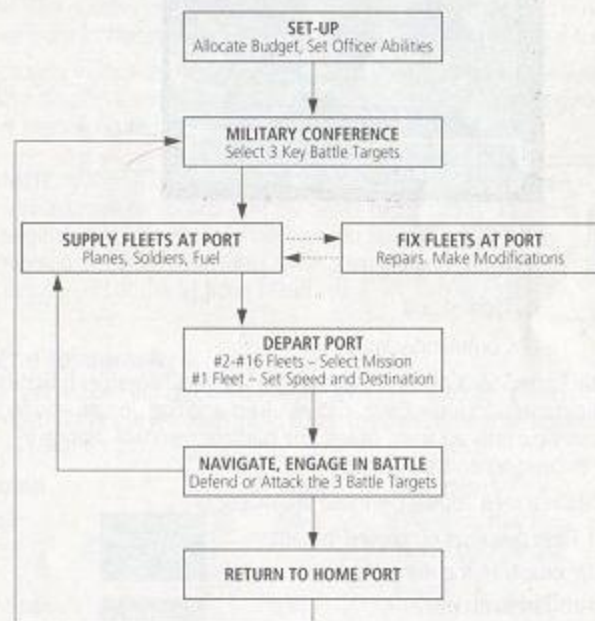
SET-UP
Allocate Budget, Set Officer Abilities

MILITARY CONFERENCE
Select 3 Key Battle Targets

SUPPLY FLEETS AT PORT
Planes, Soldiers, Fuel

FIX FLEETS AT PORT
Repairs. Make Modifications

DEPART PORT
#2-#16 Fleets – Select Mission
#1 Fleet – Set Speed and Destination

NAVIGATE, ENGAGE IN BATTLE
Defend or Attack the 3 Battle Targets

RETURN TO HOME PORT